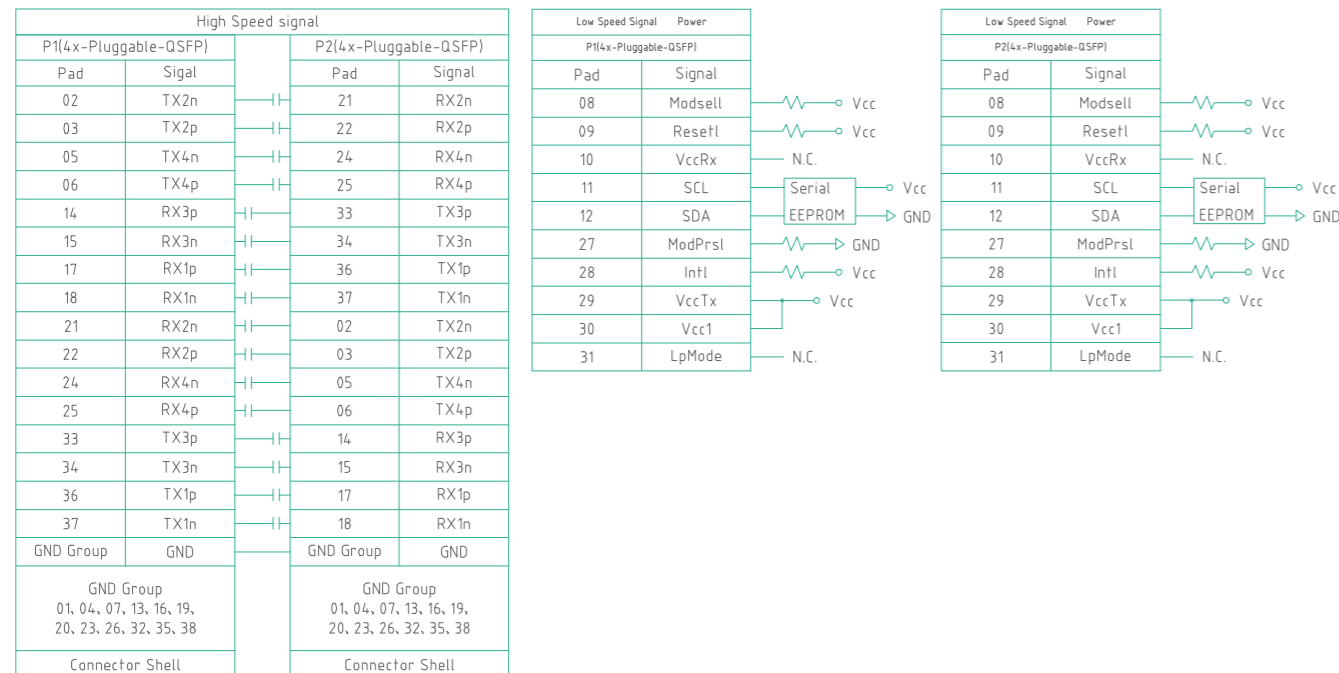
High Speed signal

| P1(4x-Pluggable-QSFP) | | P2(4x-Pluggable-QSFP) | |
|---|---|---|---|
| Pad | Sigal | Pad | Signal |
| 02 | TX2n | 21 | RX2n |
| 03 | TX2p | 22 | RX2p |
| 05 | TX4n | 24 | RX4n |
| 06 | TX4p | 25 | RX4p |
| 14 | RX3p | 33 | TX3p |
| 15 | RX3n | 34 | TX3n |
| 17 | RX1p | 36 | TX1p |
| 18 | RX1n | 37 | TX1n |
| 21 | RX2n | 02 | TX2n |
| 22 | RX2p | 03 | TX2p |
| 24 | RX4n | 05 | TX4n |
| 25 | RX4p | 06 | TX4p |
| 33 | TX3p | 14 | RX3p |
| 34 | TX3n | 15 | RX3n |
| 36 | TX1p | 17 | RX1p |
| 37 | TX1n | 18 | RX1n |
| GND Group | GND | GND Group | GND |

GND Group
01, 04, 07, 13, 16, 19,
20, 23, 26, 32, 35, 38

GND Group
01, 04, 07, 13, 16, 19,
20, 23, 26, 32, 35, 38

Connector Shell

Connector Shell

Low Speed Signal Power
P1(4x-Pluggable-QSFP)

| Pad | Signal |
|---|---|
| 08 | Modsell |
| 09 | Resetl |
| 10 | VccRx |
| 11 | SCL |
| 12 | SDA |
| 27 | ModPrsl |
| 28 | Intl |
| 29 | VccTx |
| 30 | Vcc1 |
| 31 | LpMode |

Vcc
Vcc
N.C.
Serial EEPROM
Vcc
GND
GND
Vcc
Vcc
N.C.

Low Speed Signal Power
P2(4x-Pluggable-QSFP)

| Pad | Signal |
|---|---|
| 08 | Modsell |
| 09 | Resetl |
| 10 | VccRx |
| 11 | SCL |
| 12 | SDA |
| 27 | ModPrsl |
| 28 | Intl |
| 29 | VccTx |
| 30 | Vcc1 |
| 31 | LpMode |

Vcc
Vcc
N.C.
Serial EEPROM
Vcc
GND
GND
Vcc
Vcc
N.C.